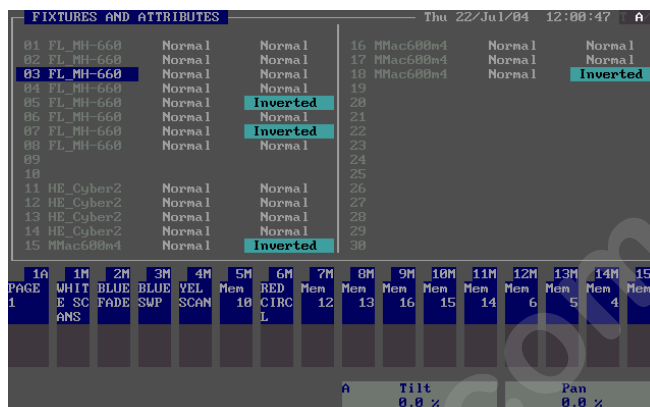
FIXTURES AND ATTRIBUTES Thu 22/Jul/04 12:00:47 A

01 FL_MH-660 Normal Normal
02 FL_MH-660 Normal Normal
03 FL_MH-660 Normal Normal
04 FL_MH-660 Normal Normal
05 FL_MH-660 Normal Inverted
06 FL_MH-660 Normal Normal
07 FL_MH-660 Normal Inverted
08 FL_MH-660 Normal Normal
09
10
11 HE_Cyber2 Normal Normal
12 HE_Cyber2 Normal Normal
13 HE_Cyber2 Normal Normal
14 HE_Cyber2 Normal Normal
15 MMac600m4 Normal Inverted

16 MMac600m4 Normal Normal
17 MMac600m4 Normal Normal
18 MMac600m4 Normal Inverted
19
20
21
22
23
24
25
26
27
28
29
30

1A PAGE 1
1M WHITE SCANS
2M BLUE FADE
3M BLUE SWP
4M YEL SCAN
5M Mem 10
6M RED CIRCL
7M Mem 12
8M Mem 13
9M Mem 16
10M Mem 15
11M Mem 14
12M Mem 6
13M Mem 5
14M Mem 4
15 Mem

A Tilt 0.0 %
Pan 0.0 %